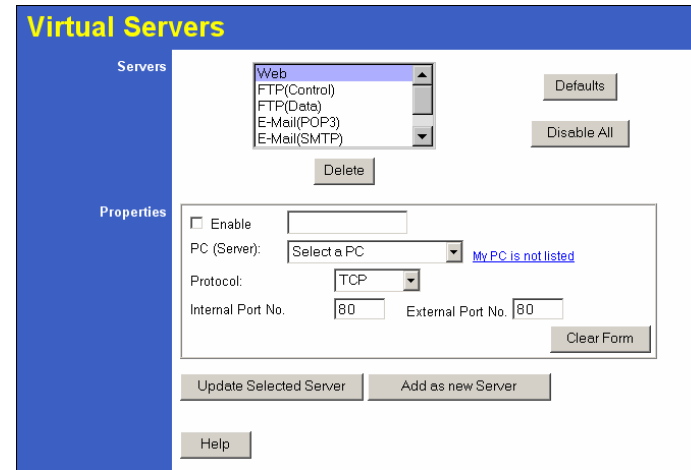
Virtual Servers

Servers

Web
FTP(Control)
FTP(Data)
E-Mail(POP3)
E-Mail(SMTP)

Defaults

Disable All

Delete

Properties

☐ Enable

PC (Server): Select a PC My PC is not listed

Protocol: TCP

Internal Port No. 80 External Port No. 80

Clear Form

Update Selected Server

Add as new Server

Help